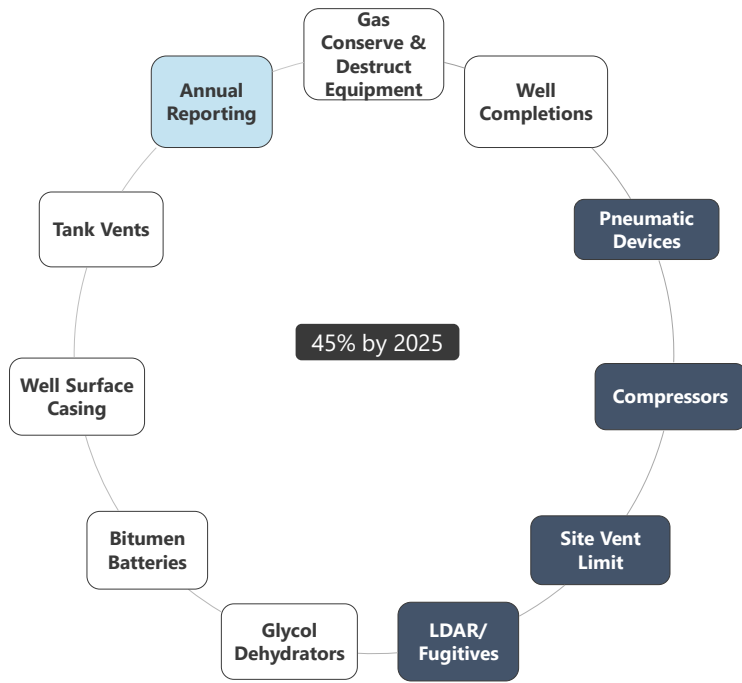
Gas Conserve & Destruct Equipment

Well Completions

Pneumatic Devices

Compressors

Site Vent Limit

LDAR/ Fugitives

Glycol Dehydrators

Bitumen Batteries

Well Surface Casing

Tank Vents

Annual Reporting

45% by 2025